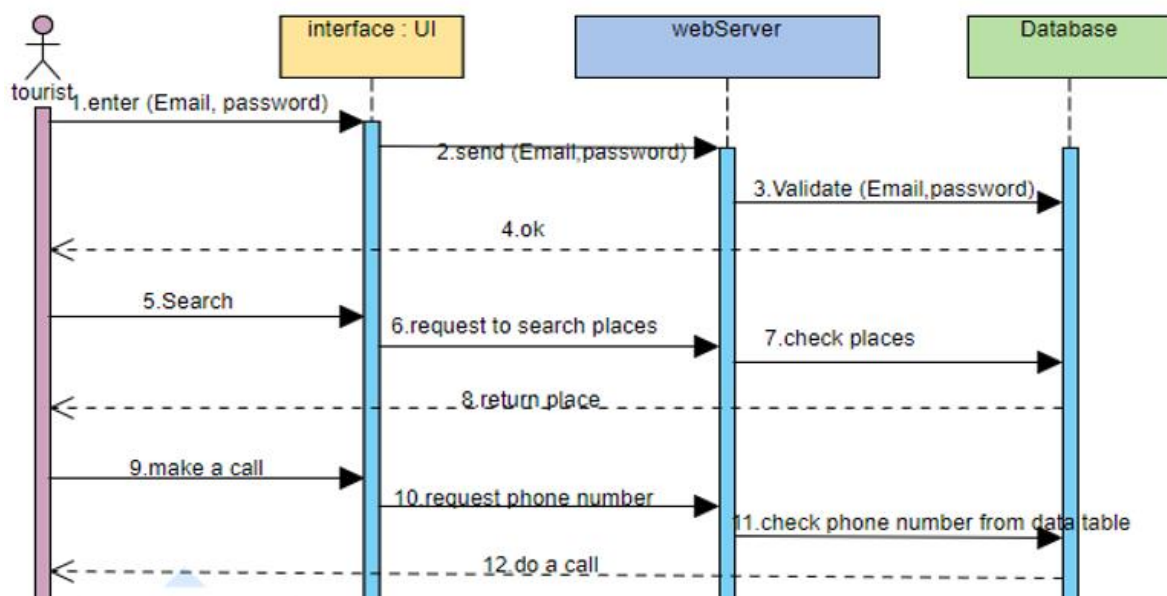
tourist

interface : UI

webServer

Database

1.enter (Email, password)

2.send (Email,password)

3.Validate (Email,password)

4.ok

5.Search

6.request to search places

7.check places

8.return place

9.make a call

10.request phone number

11.check phone number from data table

12.do a call